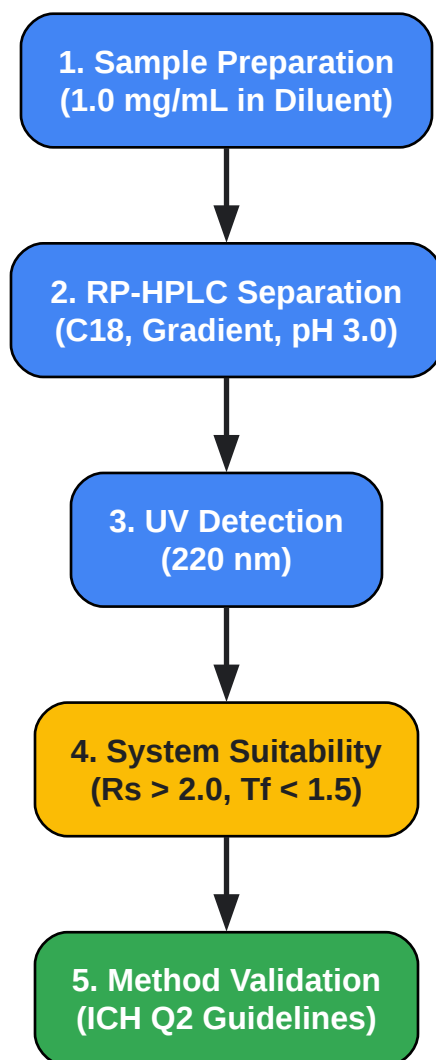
1. Sample Preparation (1.0 mg/mL in Diluent)

2. RP-HPLC Separation (C18, Gradient, pH 3.0)

3. UV Detection (220 nm)

4. System Suitability (Rs > 2.0, Tf < 1.5)

5. Method Validation (ICH Q2 Guidelines)